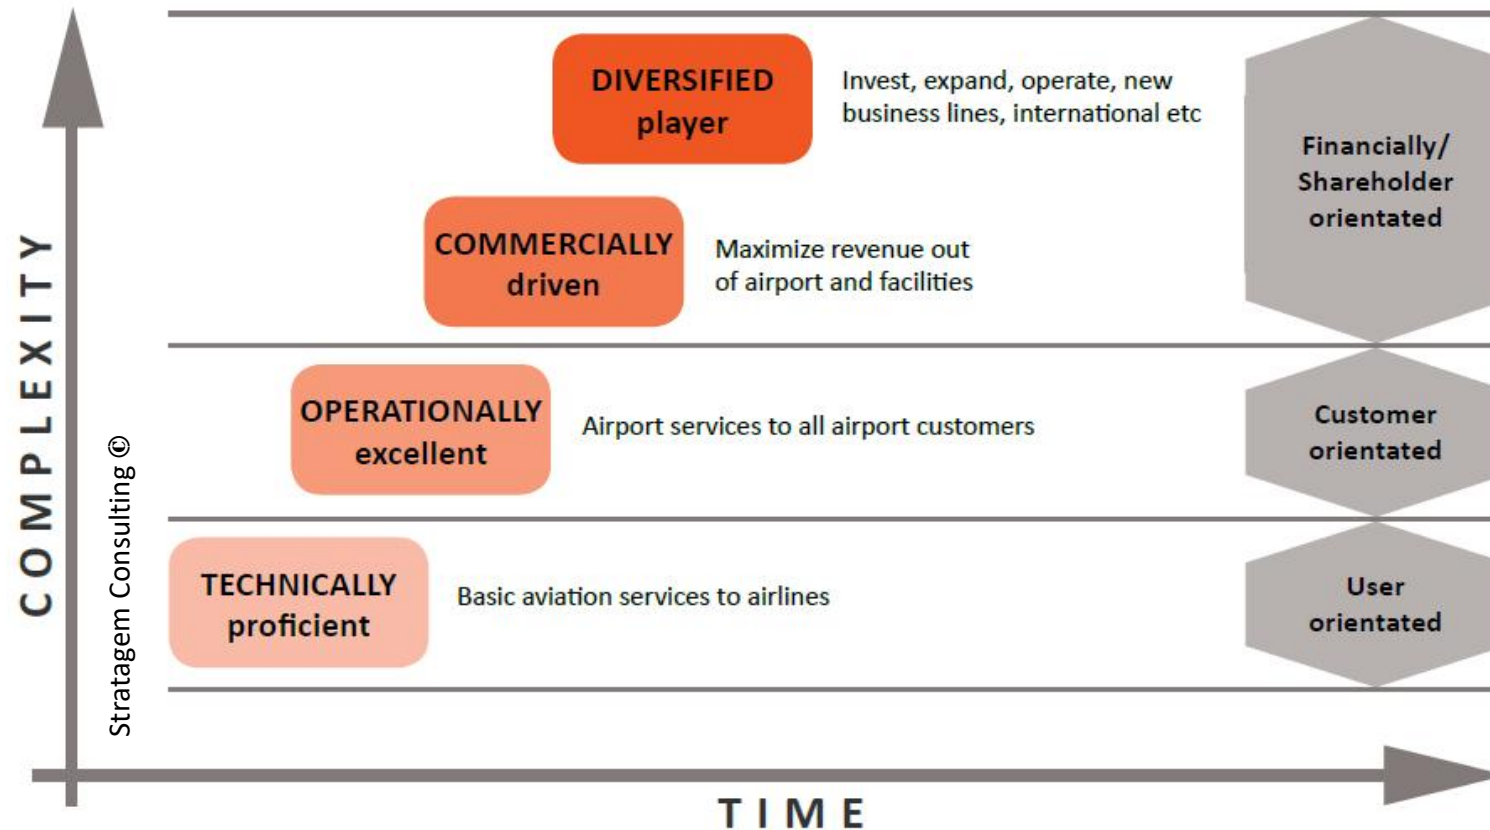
COMPLEXITY

Stratagem Consulting ©

DIVERSIFIED player

Invest, expand, operate, new business lines, international etc

Financially/ Shareholder orientated

COMMERCIALLY driven

Maximize revenue out of airport and facilities

OPERATIONALLY excellent

Airport services to all airport customers

Customer orientated

TECHNICALLY proficient

Basic aviation services to airlines

User orientated

TIME